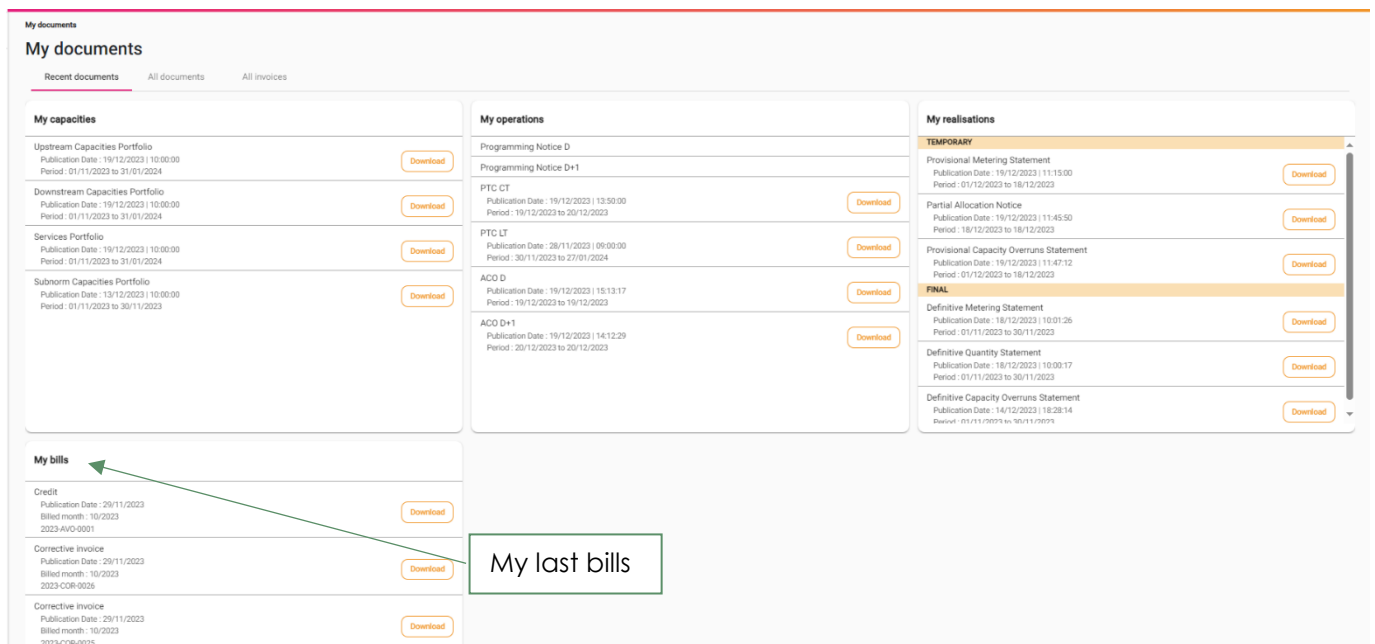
My documents

My documents

Recent documents All documents All invoices

My capacities

Upstream Capacities Portfolio
Publication Date : 19/12/2023 | 10:00:00
Period : 01/11/2023 to 31/01/2024
Download

Downstream Capacities Portfolio
Publication Date : 19/12/2023 | 10:00:00
Period : 01/11/2023 to 31/01/2024
Download

Services Portfolio
Publication Date : 19/12/2023 | 10:00:00
Period : 01/11/2023 to 31/01/2024
Download

Subnorm Capacities Portfolio
Publication Date : 13/12/2023 | 10:00:00
Period : 01/11/2023 to 30/11/2023
Download

My operations

Programming Notice D

Programming Notice D+1

PTC CT
Publication Date : 19/12/2023 | 13:50:00
Period : 19/12/2023 to 20/12/2023
Download

PTC LT
Publication Date : 28/11/2023 | 09:00:00
Period : 30/11/2023 to 27/01/2024
Download

ACO D
Publication Date : 19/12/2023 | 15:13:17
Period : 19/12/2023 to 19/12/2023
Download

ACO D+1
Publication Date : 19/12/2023 | 14:12:29
Period : 20/12/2023 to 20/12/2023
Download

My realisations

TEMPORARY

Provisional Metering Statement
Publication Date : 19/12/2023 | 11:15:00
Period : 01/12/2023 to 18/12/2023
Download

Partial Allocation Notice
Publication Date : 19/12/2023 | 11:45:50
Period : 18/12/2023 to 18/12/2023
Download

Provisional Capacity Overruns Statement
Publication Date : 19/12/2023 | 11:47:12
Period : 01/12/2023 to 18/12/2023
Download

FINAL

Definitive Metering Statement
Publication Date : 18/12/2023 | 10:01:26
Period : 01/11/2023 to 30/11/2023
Download

Definitive Quantity Statement
Publication Date : 18/12/2023 | 10:00:17
Period : 01/11/2023 to 30/11/2023
Download

Definitive Capacity Overruns Statement
Publication Date : 14/12/2023 | 18:28:14
Period : 01/11/2023 to 30/11/2023
Download

My bills

Credit
Publication Date : 29/11/2023
Billed month : 10/2023
2023-AVO-0001
Download

Corrective invoice
Publication Date : 29/11/2023
Billed month : 10/2023
2023-COR-0026
Download

Corrective invoice
Publication Date : 29/11/2023
Billed month : 10/2023
2023-COR-0025
Download

My last bills